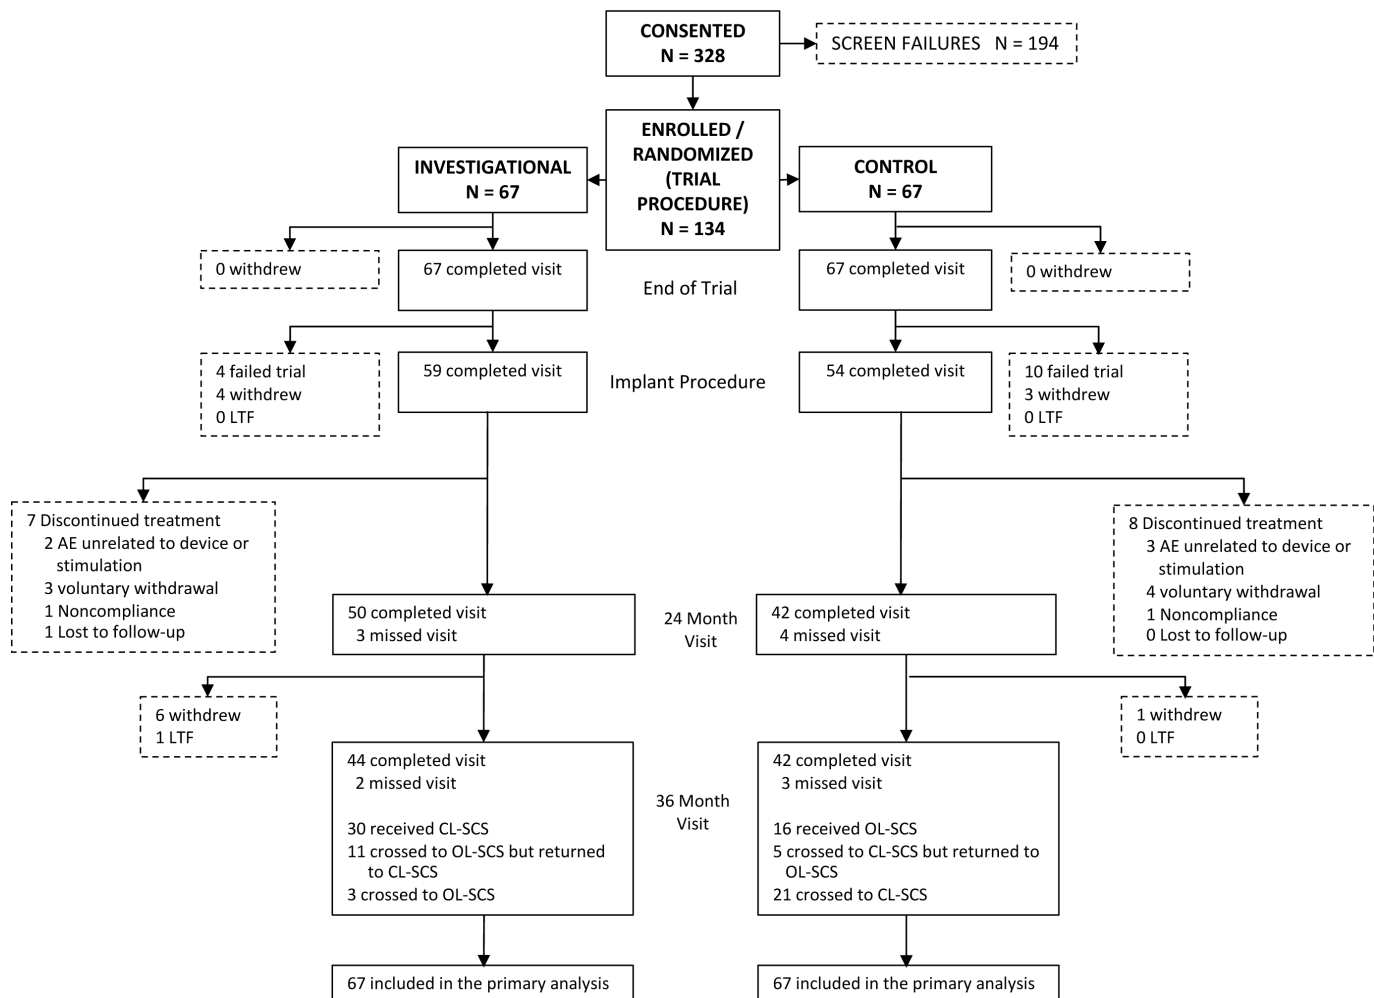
CONSENTED
N = 328

SCREEN FAILURES N = 194

ENROLLED / RANDOMIZED (TRIAL PROCEDURE)
N = 134

INVESTIGATIONAL
N = 67

CONTROL
N = 67

0 withdrew

67 completed visit

End of Trial

67 completed visit

0 withdrew

4 failed trial
4 withdrew
0 LTF

59 completed visit

Implant Procedure

54 completed visit

10 failed trial
3 withdrew
0 LTF

7 Discontinued treatment
2 AE unrelated to device or stimulation
3 voluntary withdrawal
1 Noncompliance
1 Lost to follow-up

8 Discontinued treatment
3 AE unrelated to device or stimulation
4 voluntary withdrawal
1 Noncompliance
0 Lost to follow-up

50 completed visit
3 missed visit

24 Month Visit

42 completed visit
4 missed visit

6 withdrew
1 LTF

1 withdrew
0 LTF

44 completed visit
2 missed visit

30 received CL-SCS
11 crossed to OL-SCS but returned to CL-SCS
3 crossed to OL-SCS

36 Month Visit

42 completed visit
3 missed visit

16 received OL-SCS
5 crossed to CL-SCS but returned to OL-SCS
21 crossed to CL-SCS

67 included in the primary analysis

67 included in the primary analysis